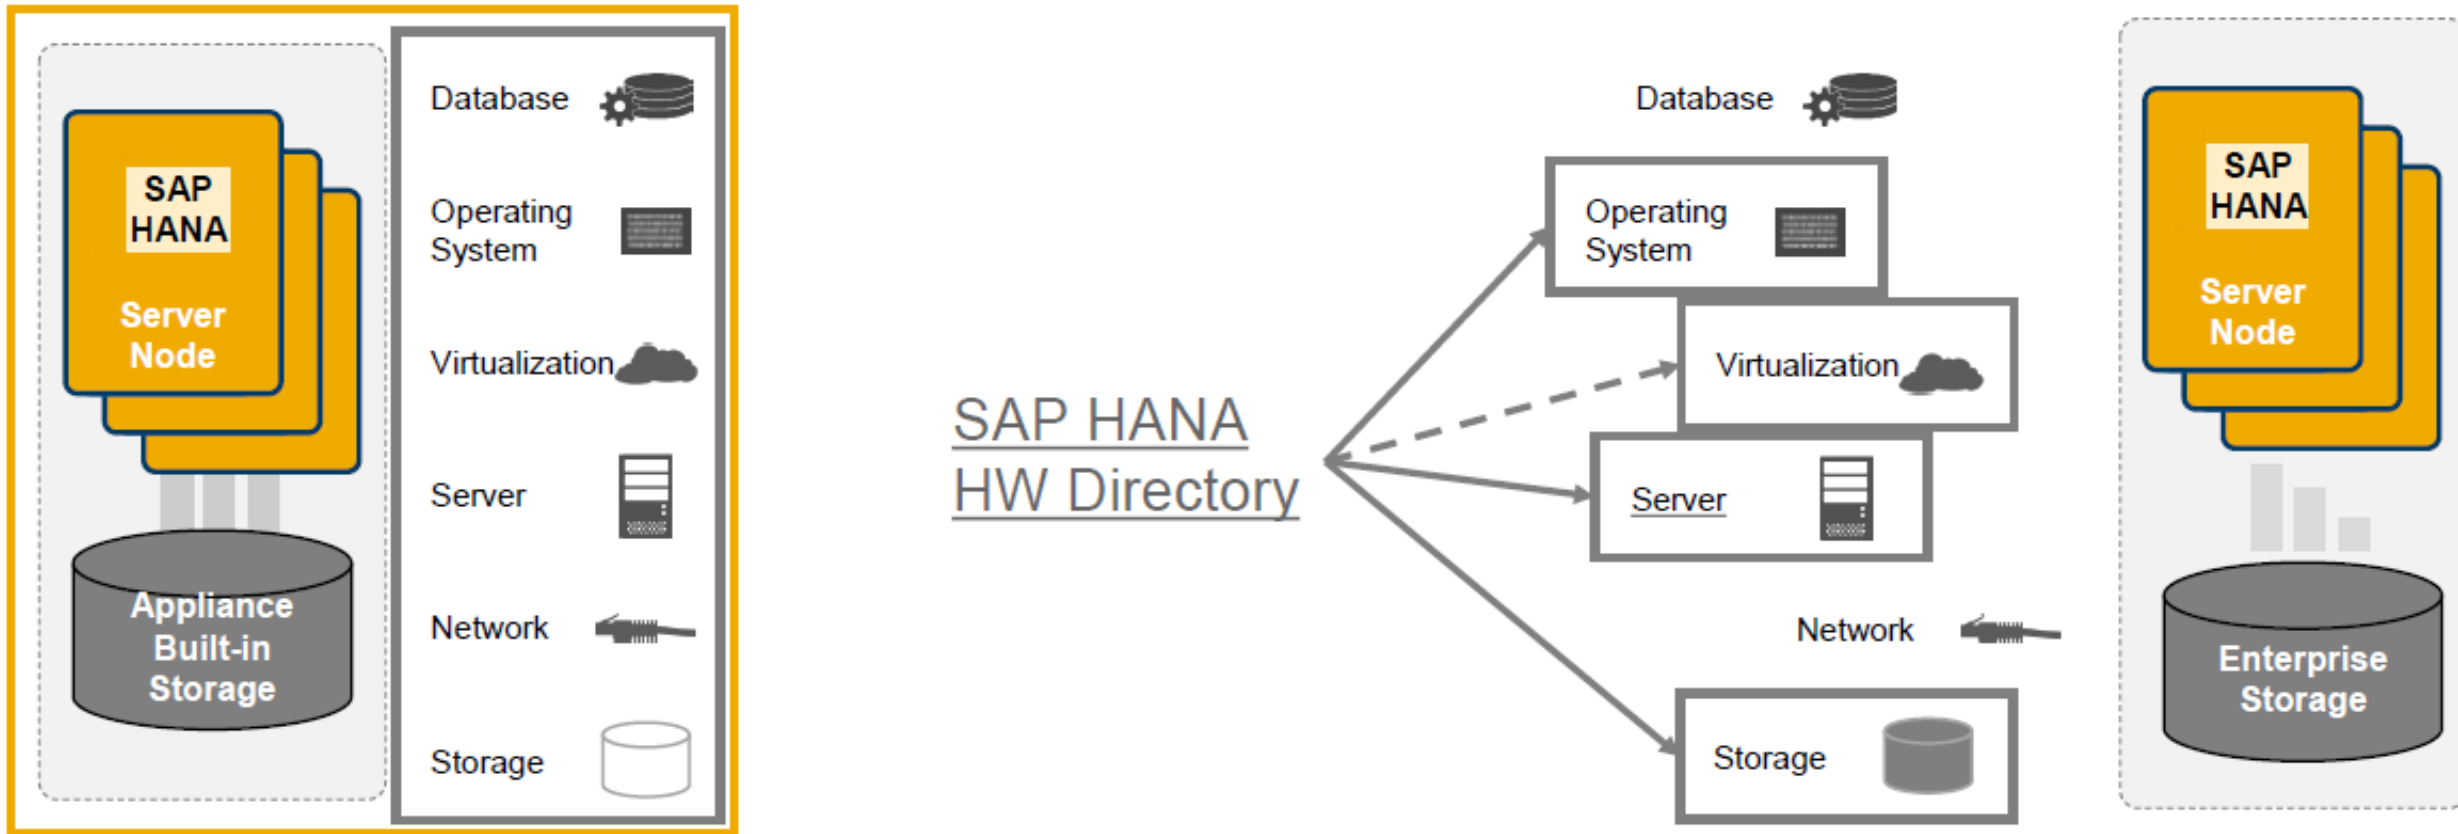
SAP HANA

Server Node

Appliance Built-in Storage

Database

Operating System

Virtualization

Server

Network

Storage

SAP HANA HW Directory

Database

Operating System

Virtualization

Server

Network

Storage

SAP HANA

Server Node

Enterprise Storage